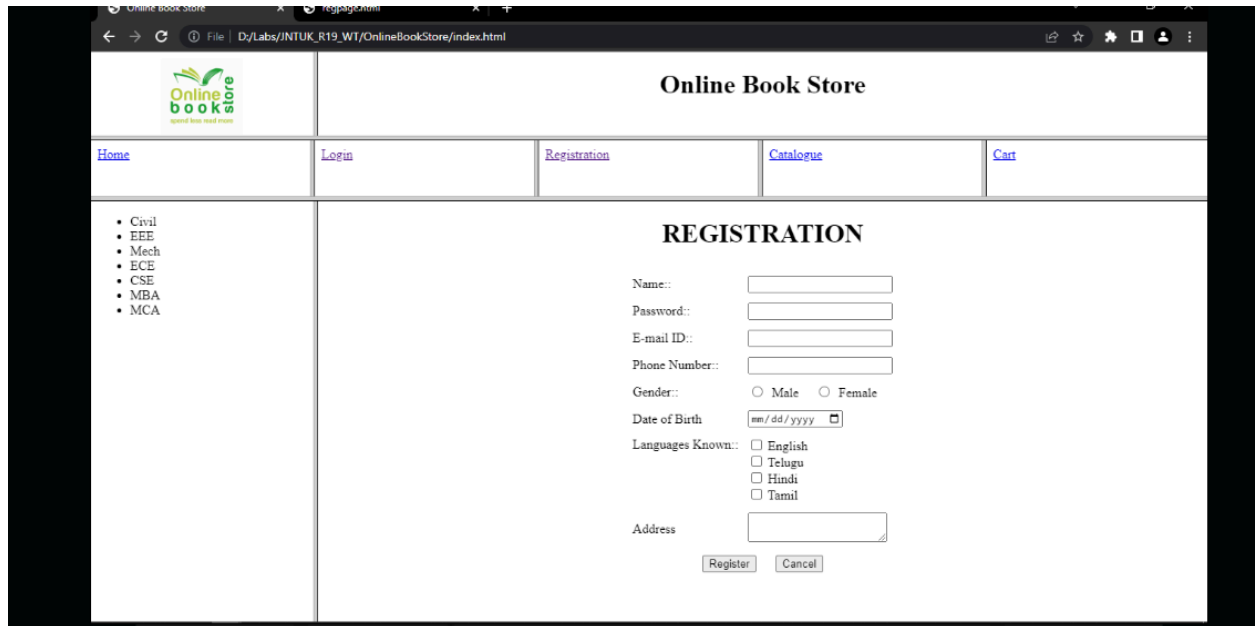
Online Book Store
regpage.html
File | D:/Labs/JNTUK_R19_WT/OnlineBookStore/index.html

Online book store
spend less read more

Online Book Store

| Home | Login | Registration | Catalogue | Cart |
|---|---|---|---|---|

- Civil
- EEE
- Mech
- ECE
- CSE
- MBA
- MCA

REGISTRATION

Name::

Password::

E-mail ID::

Phone Number::

Gender:: Male Female

Date of Birth mm/dd/yyyy

Languages Known:: English Telugu Hindi Tamil

Address

Register Cancel